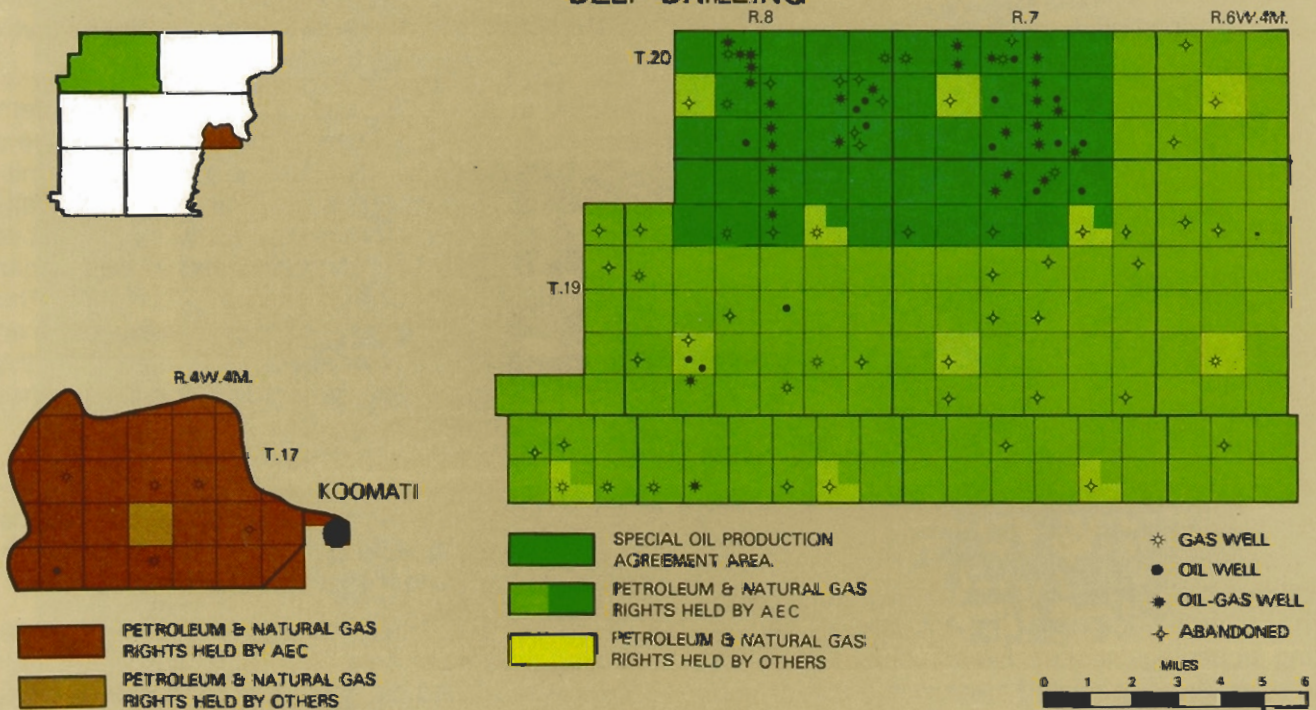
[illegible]

R.8

R.7

R.6W.4M.

T.20

T.19

R.4W.4M.

T.17

KOOMATI

SPECIAL OIL PRODUCTION AGREEMENT AREA.

PETROLEUM & NATURAL GAS RIGHTS HELD BY AEC

PETROLEUM & NATURAL GAS RIGHTS HELD BY OTHERS

GAS WELL

OIL WELL

OIL-GAS WELL

ABANDONED

MILES

0 1 2 3 4 5 6

PETROLEUM & NATURAL GAS RIGHTS HELD BY AEC

PETROLEUM & NATURAL GAS RIGHTS HELD BY OTHERS